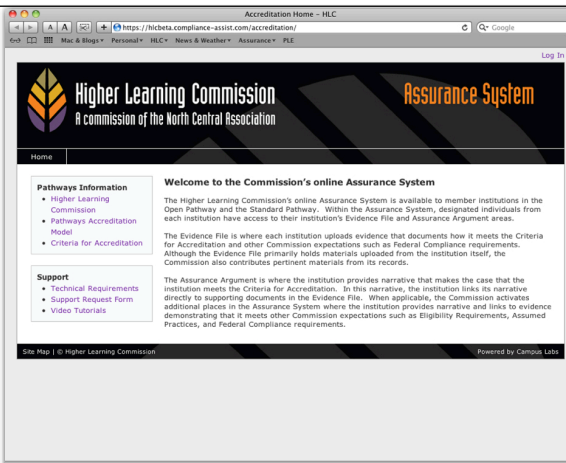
Accreditation Home – HLC

https://hlcbeta.compliance-assist.com/accreditation/

Google

Mac & Blogs▾ Personal▾ HLC▾ News & Weather▾ Assurance▾ PLE

Log In

Higher Learning Commission
A commission of the North Central Association

Assurance System

Home

Pathways Information
• Higher Learning Commission
• Pathways Accreditation Model
• Criteria for Accreditation

Support
• Technical Requirements
• Support Request Form
• Video Tutorials

Welcome to the Commission's online Assurance System

The Higher Learning Commission's online Assurance System is available to member institutions in the Open Pathway and the Standard Pathway. Within the Assurance System, designated individuals from each institution have access to their institution's Evidence File and Assurance Argument areas.

The Evidence File is where each institution uploads evidence that documents how it meets the Criteria for Accreditation and other Commission expectations such as Federal Compliance requirements. Although the Evidence File primarily holds materials uploaded from the institution itself, the Commission also contributes pertinent materials from its records.

The Assurance Argument is where the institution provides narrative that makes the case that the institution meets the Criteria for Accreditation. In this narrative, the institution links its narrative directly to supporting documents in the Evidence File. When applicable, the Commission activates additional places in the Assurance System where the institution provides narrative and links to evidence demonstrating that it meets other Commission expectations such as Eligibility Requirements, Assumed Practices, and Federal Compliance requirements.

Site Map | © Higher Learning Commission

Powered by Campus Labs